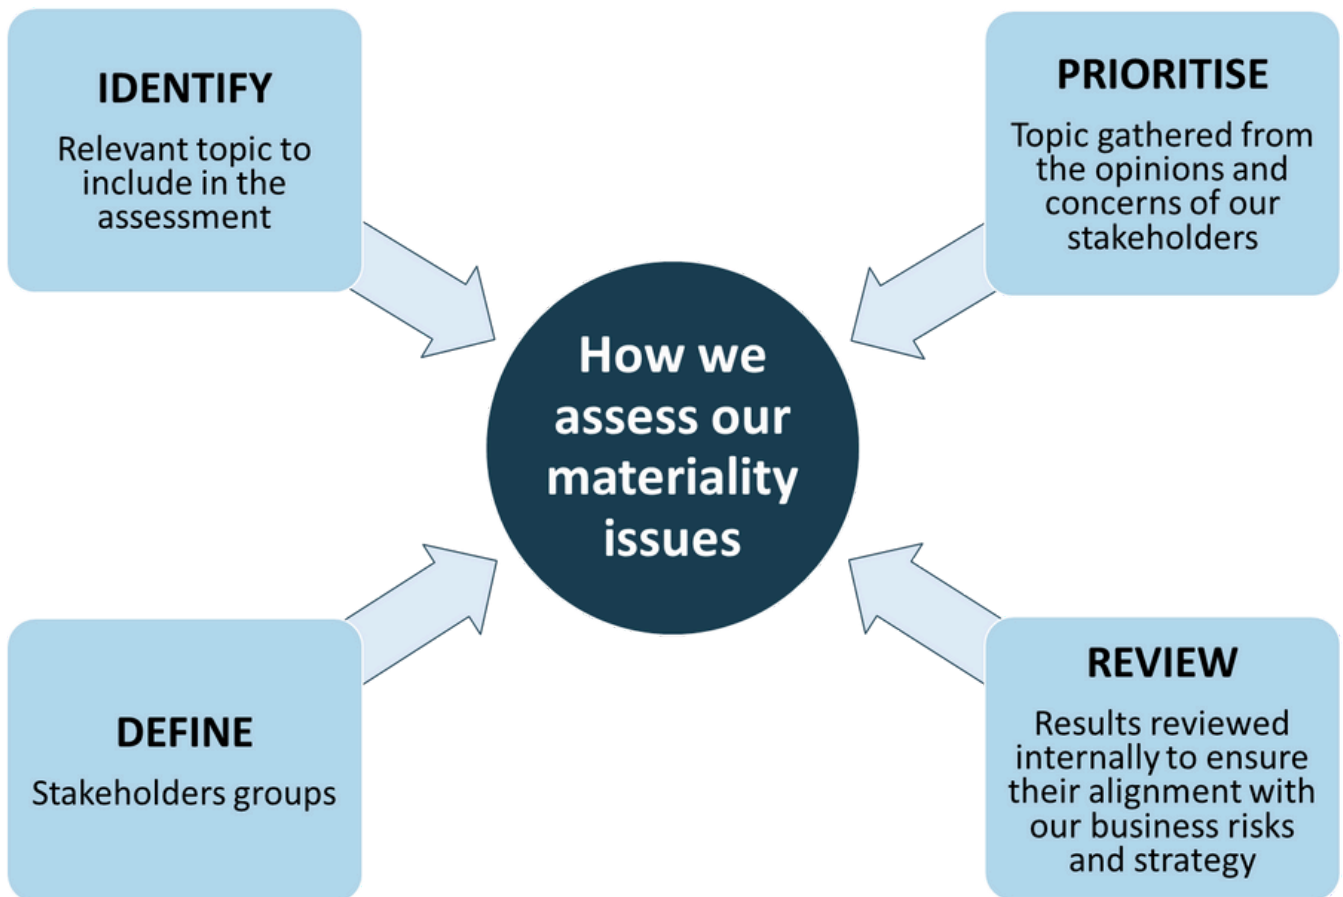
IDENTIFY

Relevant topic to include in the assessment

PRIORITISE

Topic gathered from the opinions and concerns of our stakeholders

How we assess our materiality issues

DEFINE

Stakeholders groups

REVIEW

Results reviewed internally to ensure their alignment with our business risks and strategy